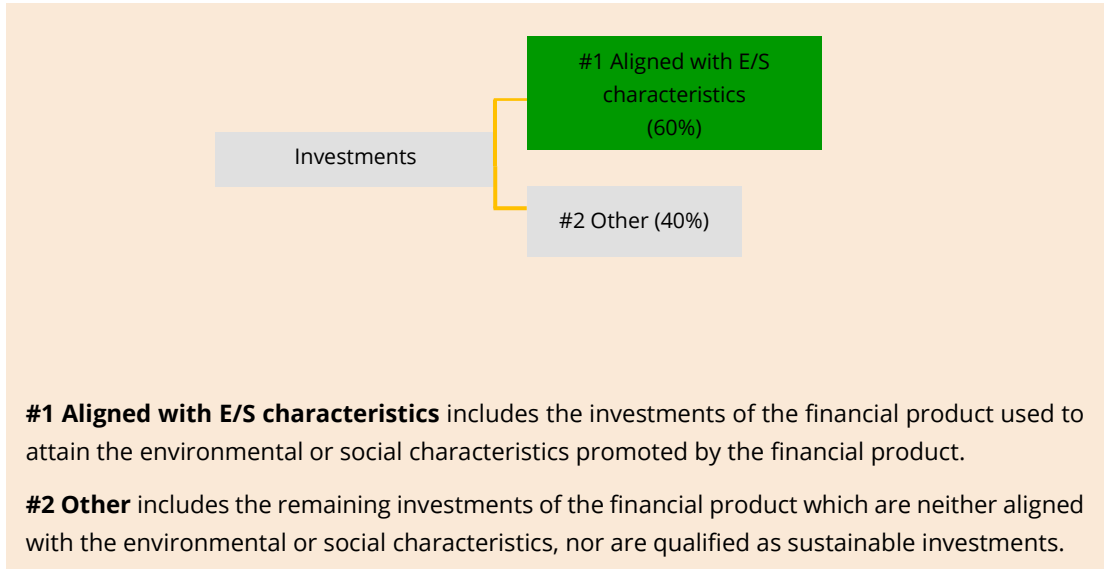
Investments

#1 Aligned with E/S characteristics (60%)

#2 Other (40%)

**#1 Aligned with E/S characteristics** includes the investments of the financial product used to attain the environmental or social characteristics promoted by the financial product.

**#2 Other** includes the remaining investments of the financial product which are neither aligned with the environmental or social characteristics, nor are qualified as sustainable investments.